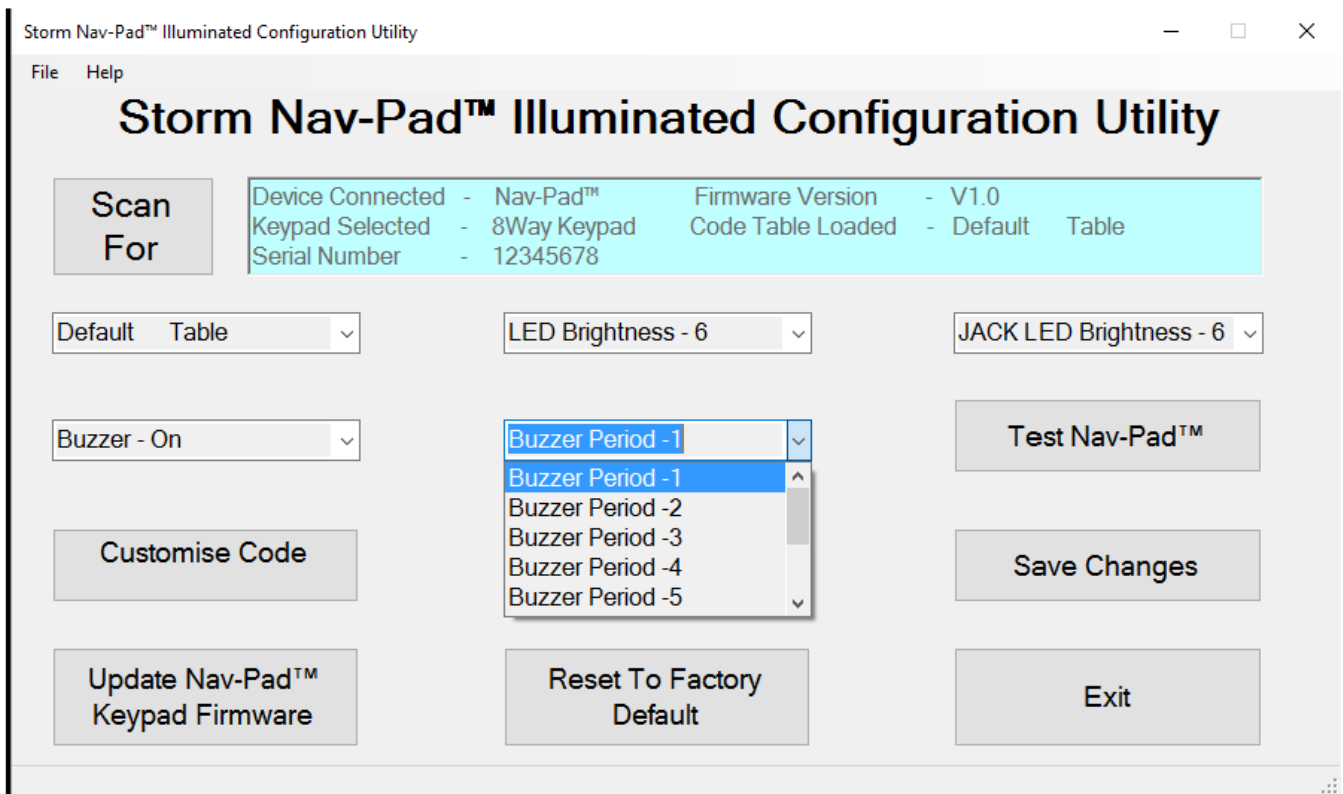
Storm Nav-Pad™ Illuminated Configuration Utility

File Help

Storm Nav-Pad™ Illuminated Configuration Utility

Scan For

Device Connected - Nav-Pad™ Firmware Version - V1.0
Keypad Selected - 8Way Keypad Code Table Loaded - Default Table
Serial Number - 12345678

Default Table

LED Brightness - 6

JACK LED Brightness - 6

Buzzer - On

Buzzer Period -1

Buzzer Period -1
Buzzer Period -2
Buzzer Period -3
Buzzer Period -4
Buzzer Period -5

Test Nav-Pad™

Customise Code

Save Changes

Update Nav-Pad™ Keypad Firmware

Reset To Factory Default

Exit